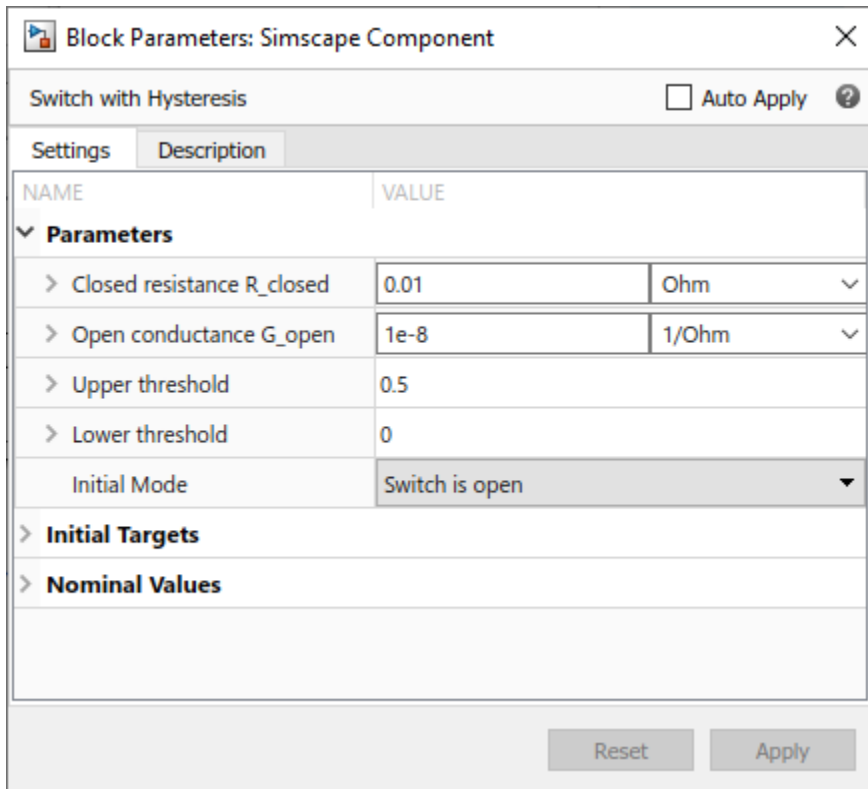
Block Parameters: Simscape Component

Switch with Hysteresis

Auto Apply

Settings | Description

| NAME | VALUE | |
|---|---|---|
| Parameters | | |
| Closed resistance R_closed | 0.01 | Ohm |
| Open conductance G_open | 1e-8 | 1/Ohm |
| Upper threshold | 0.5 | |
| Lower threshold | 0 | |
| Initial Mode | Switch is open | |
| Initial Targets | | |
| Nominal Values | | |

Reset Apply